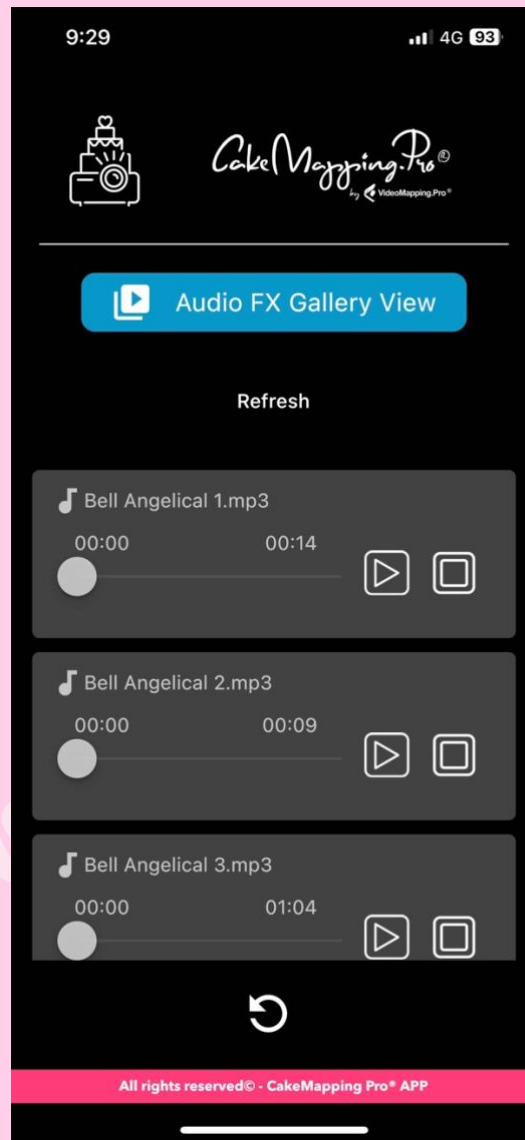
9:29

4G 93

CakeMapping.Pro©
by VideoMapping.Pro®

Audio FX Gallery View

Refresh

Bell Angelical 1.mp3
00:00 00:14

Bell Angelical 2.mp3
00:00 00:09

Bell Angelical 3.mp3
00:00 01:04

All rights reserved© - CakeMapping Pro® APP